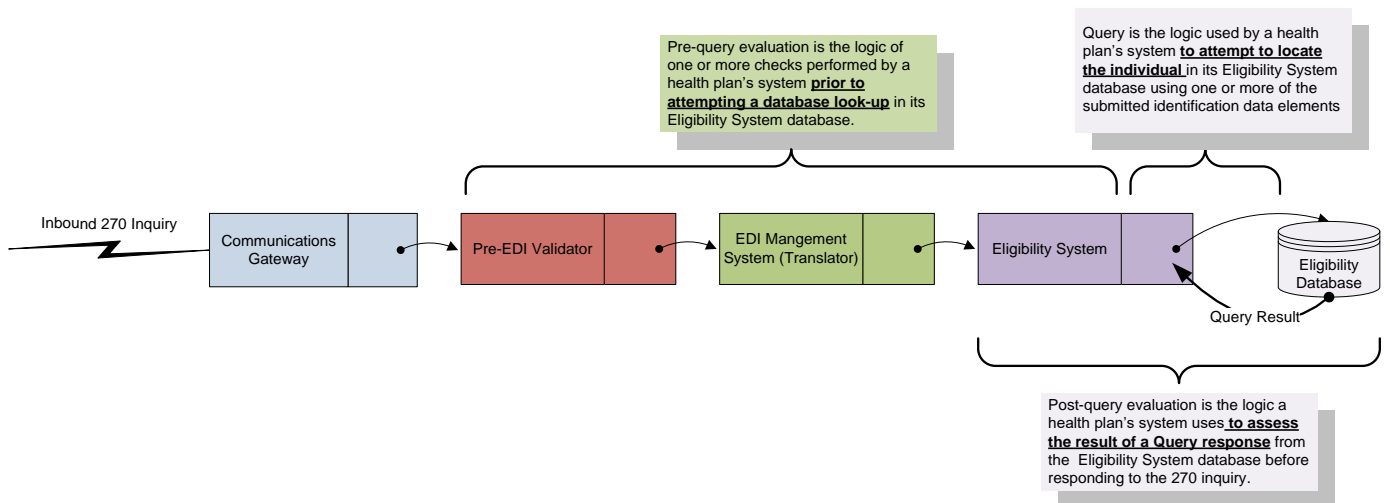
Pre-query evaluation is the logic of one or more checks performed by a health plan's system **prior to attempting a database look-up** in its Eligibility System database.

Query is the logic used by a health plan's system **to attempt to locate the individual** in its Eligibility System database using one or more of the submitted identification data elements

Inbound 270 Inquiry

Communications Gateway

Pre-EDI Validator

EDI Mangement System (Translator)

Eligibility System

Eligibility Database

Query Result

Post-query evaluation is the logic a health plan's system uses **to assess the result of a Query response** from the Eligibility System database before responding to the 270 inquiry.